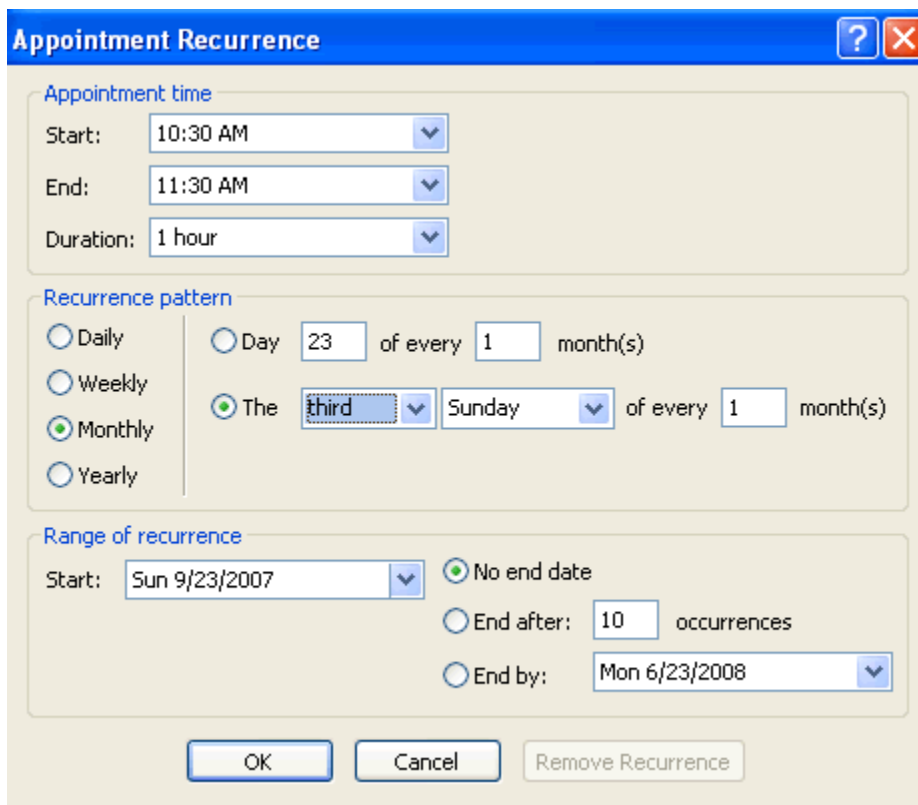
Appointment Recurrence

?

Appointment time

Start: 10:30 AM

End: 11:30 AM

Duration: 1 hour

Recurrence pattern

Daily

Weekly

Monthly

Yearly

Day 23 of every 1 month(s)

The third Sunday of every 1 month(s)

Range of recurrence

Start: Sun 9/23/2007

No end date

End after: 10 occurrences

End by: Mon 6/23/2008

OK

Cancel

Remove Recurrence